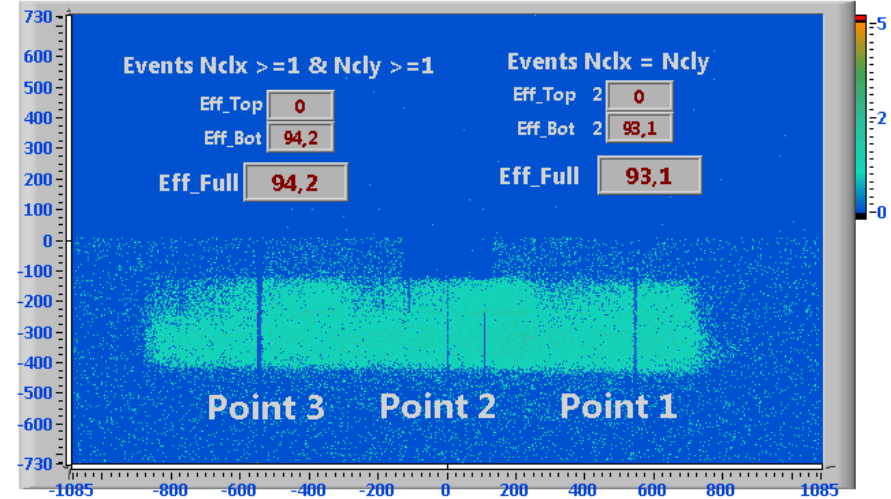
730
600
500
400
300
200
100
0
-100
-200
-300
-400
-500
-600
-730

Events Nclx >=1 & Ncly >=1

Eff_Top 0

Eff_Bot 94,2

Eff_Full 94,2

Events Nclx = Ncly

Eff_Top 2 0

Eff_Bot 2 93,1

Eff_Full 93,1

Point 3 Point 2 Point 1

-1085 -800 -600 -400 -200 0 200 400 600 800 1085

5
2
0